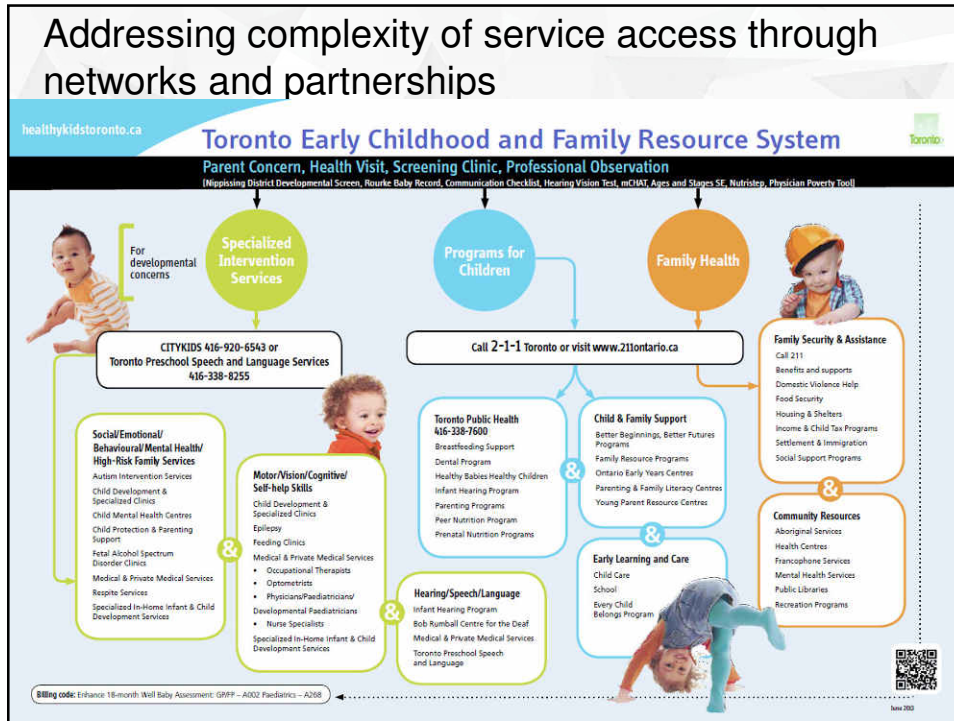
Addressing complexity of service access through networks and partnerships

healthykidstoronto.ca

Toronto Early Childhood and Family Resource System

Toronto

Parent Concern, Health Visit, Screening Clinic, Professional Observation

[Nippissing District Developmental Screen, Rourke Baby Record, Communication Checklist, Hearing Vision Test, mCHAT, Ages and Stages SE, Nutristep, Physician Poverty Tool]

For developmental concerns

Specialized Intervention Services

Programs for Children

Family Health

CITYKIDS 416-920-6543 or Toronto Preschool Speech and Language Services 416-338-8255

Call 2-1-1 Toronto or visit www.211ontario.ca

Family Security & Assistance
Call 211
Benefits and supports
Domestic Violence Help
Food Security
Housing & Shelters
Income & Child Tax Programs
Settlement & Immigration
Social Support Programs

Social/Emotional/ Behavioural/Mental Health/ High-Risk Family Services
Autism Intervention Services
Child Development & Specialized Clinics
Child Mental Health Centres
Child Protection & Parenting Support
Fetal Alcohol Spectrum Disorder Clinics
Medical & Private Medical Services
Respite Services
Specialized In-Home Infant & Child Development Services

&

Motor/Vision/Cognitive/ Self-help Skills
Child Development & Specialized Clinics
Epilepsy
Feeding Clinics
Medical & Private Medical Services
• Occupational Therapists
• Optometrists
• Physicians/Paediatricians/
Developmental Paediatricians
• Nurse Specialists
Specialized In-Home Infant & Child Development Services

Toronto Public Health 416-338-7600
Breastfeeding Support
Dental Program
Healthy Babies Healthy Children
Infant Hearing Program
Parenting Programs
Peer Nutrition Program
Prenatal Nutrition Programs

&

Child & Family Support
Better Beginnings, Better Futures Programs
Family Resource Programs
Ontario Early Years Centres
Parenting & Family Literacy Centres
Young Parent Resource Centres

&

Community Resources
Aboriginal Services
Health Centres
Francophone Services
Mental Health Services
Public Libraries
Recreation Programs

&

Early Learning and Care
Child Care
School
Every Child Belongs Program

&

Hearing/Speech/Language
Infant Hearing Program
Bob Rumball Centre for the Deaf
Medical & Private Medical Services
Toronto Preschool Speech and Language

Billing code: Enhance 18-month Well Baby Assessment: GP/FP – A002 Paediatrics – A268

June 2013